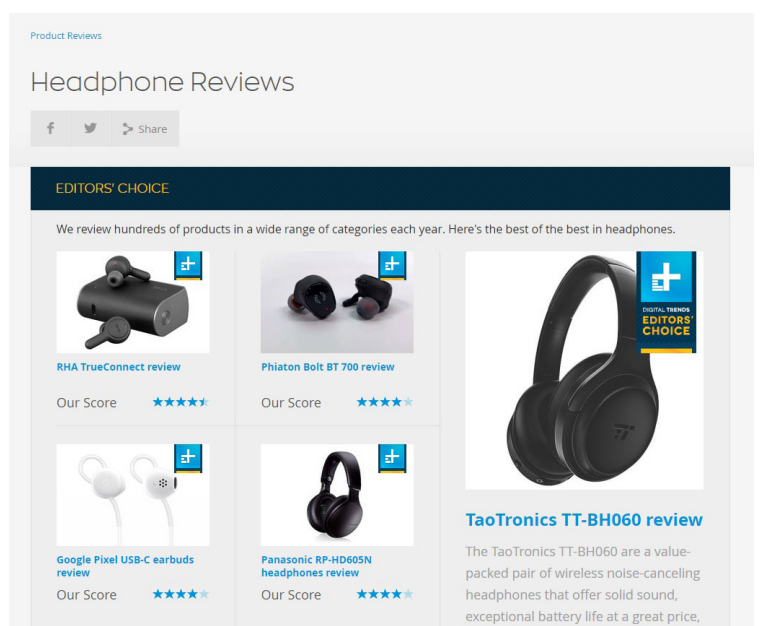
Product Reviews

Headphone Reviews

Share

EDITORS' CHOICE

We review hundreds of products in a wide range of categories each year. Here's the best of the best in headphones.

RHA TrueConnect review

Our Score

Phiaton Bolt BT 700 review

Our Score

DIGITAL TRENDS EDITORS' CHOICE

Google Pixel USB-C earbuds review

Our Score

Panasonic RP-HD605N headphones review

Our Score

TaoTronics TT-BH060 review

The TaoTronics TT-BH060 are a value-packed pair of wireless noise-canceling headphones that offer solid sound, exceptional battery life at a great price,